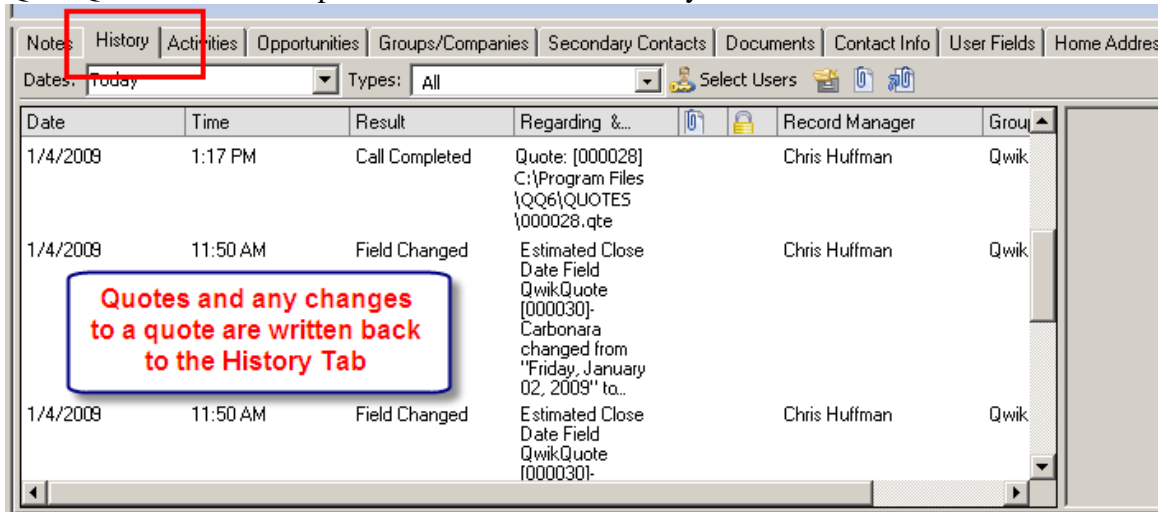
Notes | History | Activities | Opportunities | Groups/Companies | Secondary Contacts | Documents | Contact Info | User Fields | Home Addres

Dates: Today Types: All Select Users

| Date | Time | Result | Regarding &... | | | Record Manager | Grou |
|---|---|---|---|---|---|---|---|
| 1/4/2009 | 1:17 PM | Call Completed | Quote: [000028] C:\Program Files \QQ6\QUOTES \000028.qte | | | Chris Huffman | Qwik |
| 1/4/2009 | 11:50 AM | Field Changed | Estimated Close Date Field QwikQuote [000030]-Carbonara changed from "Friday, January 02, 2009" to... | | | Chris Huffman | Qwik |
| 1/4/2009 | 11:50 AM | Field Changed | Estimated Close Date Field QwikQuote [000030]- | | | Chris Huffman | Qwik |

Quotes and any changes to a quote are written back to the History Tab